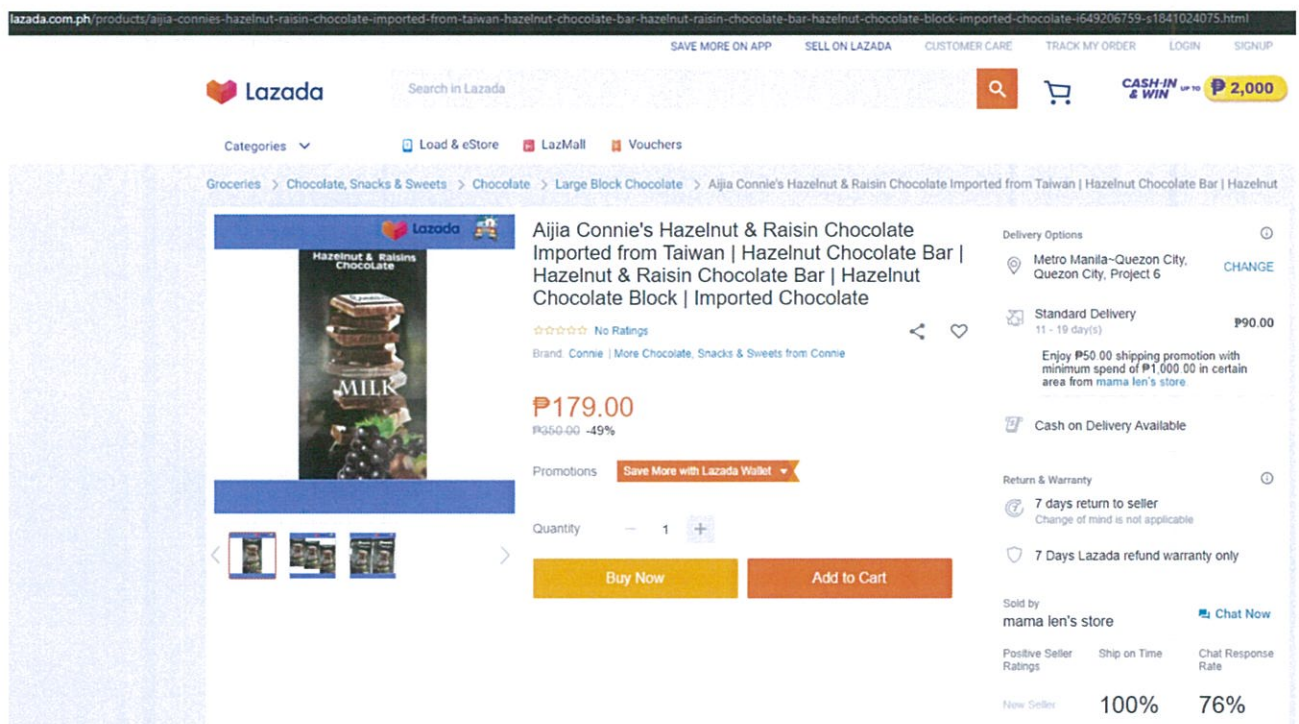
lazada.com.ph/products/aijia-connies-hazelnut-raisin-chocolate-imported-from-taiwan-hazelnut-chocolate-bar-hazelnut-raisin-chocolate-bar-hazelnut-chocolate-block-imported-chocolate-i649206759-s1841024075.html

SAVE MORE ON APP SELL ON LAZADA CUSTOMER CARE TRACK MY ORDER LOGIN SIGNUP

Lazada

Search in Lazada

CASH-IN & WIN UP TO ₱2,000

Categories

Load & eStore LazMall Vouchers

Groceries > Chocolate, Snacks & Sweets > Chocolate > Large Block Chocolate > Aijia Connie's Hazelnut & Raisin Chocolate Imported from Taiwan | Hazelnut Chocolate Bar | Hazelnut

Lazada

Hazelnut & Raisins Chocolate

MILK

Aijia Connie's Hazelnut & Raisin Chocolate Imported from Taiwan | Hazelnut Chocolate Bar | Hazelnut & Raisin Chocolate Bar | Hazelnut Chocolate Block | Imported Chocolate

No Ratings

Brand: Connie | More Chocolate, Snacks & Sweets from Connie

₱179.00

₱350.00 -49%

Promotions Save More with Lazada Wallet

Quantity − 1 +

Buy Now

Add to Cart

Delivery Options

Metro Manila~Quezon City, Quezon City, Project 6

CHANGE

Standard Delivery
11 - 19 day(s)

₱90.00

Enjoy ₱50.00 shipping promotion with minimum spend of ₱1,000.00 in certain area from mama len's store

Cash on Delivery Available

Return & Warranty

7 days return to seller
Change of mind is not applicable

7 Days Lazada refund warranty only

Sold by
mama len's store

Chat Now

Positive Seller Ratings | Ship on Time | Chat Response Rate

New Seller | 100% | 76%